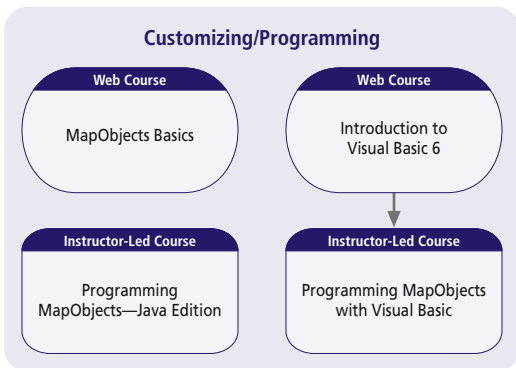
Customizing/Programming

Web Course

MapObjects Basics

Web Course

Introduction to Visual Basic 6

Instructor-Led Course

Programming MapObjects—Java Edition

Instructor-Led Course

Programming MapObjects with Visual Basic